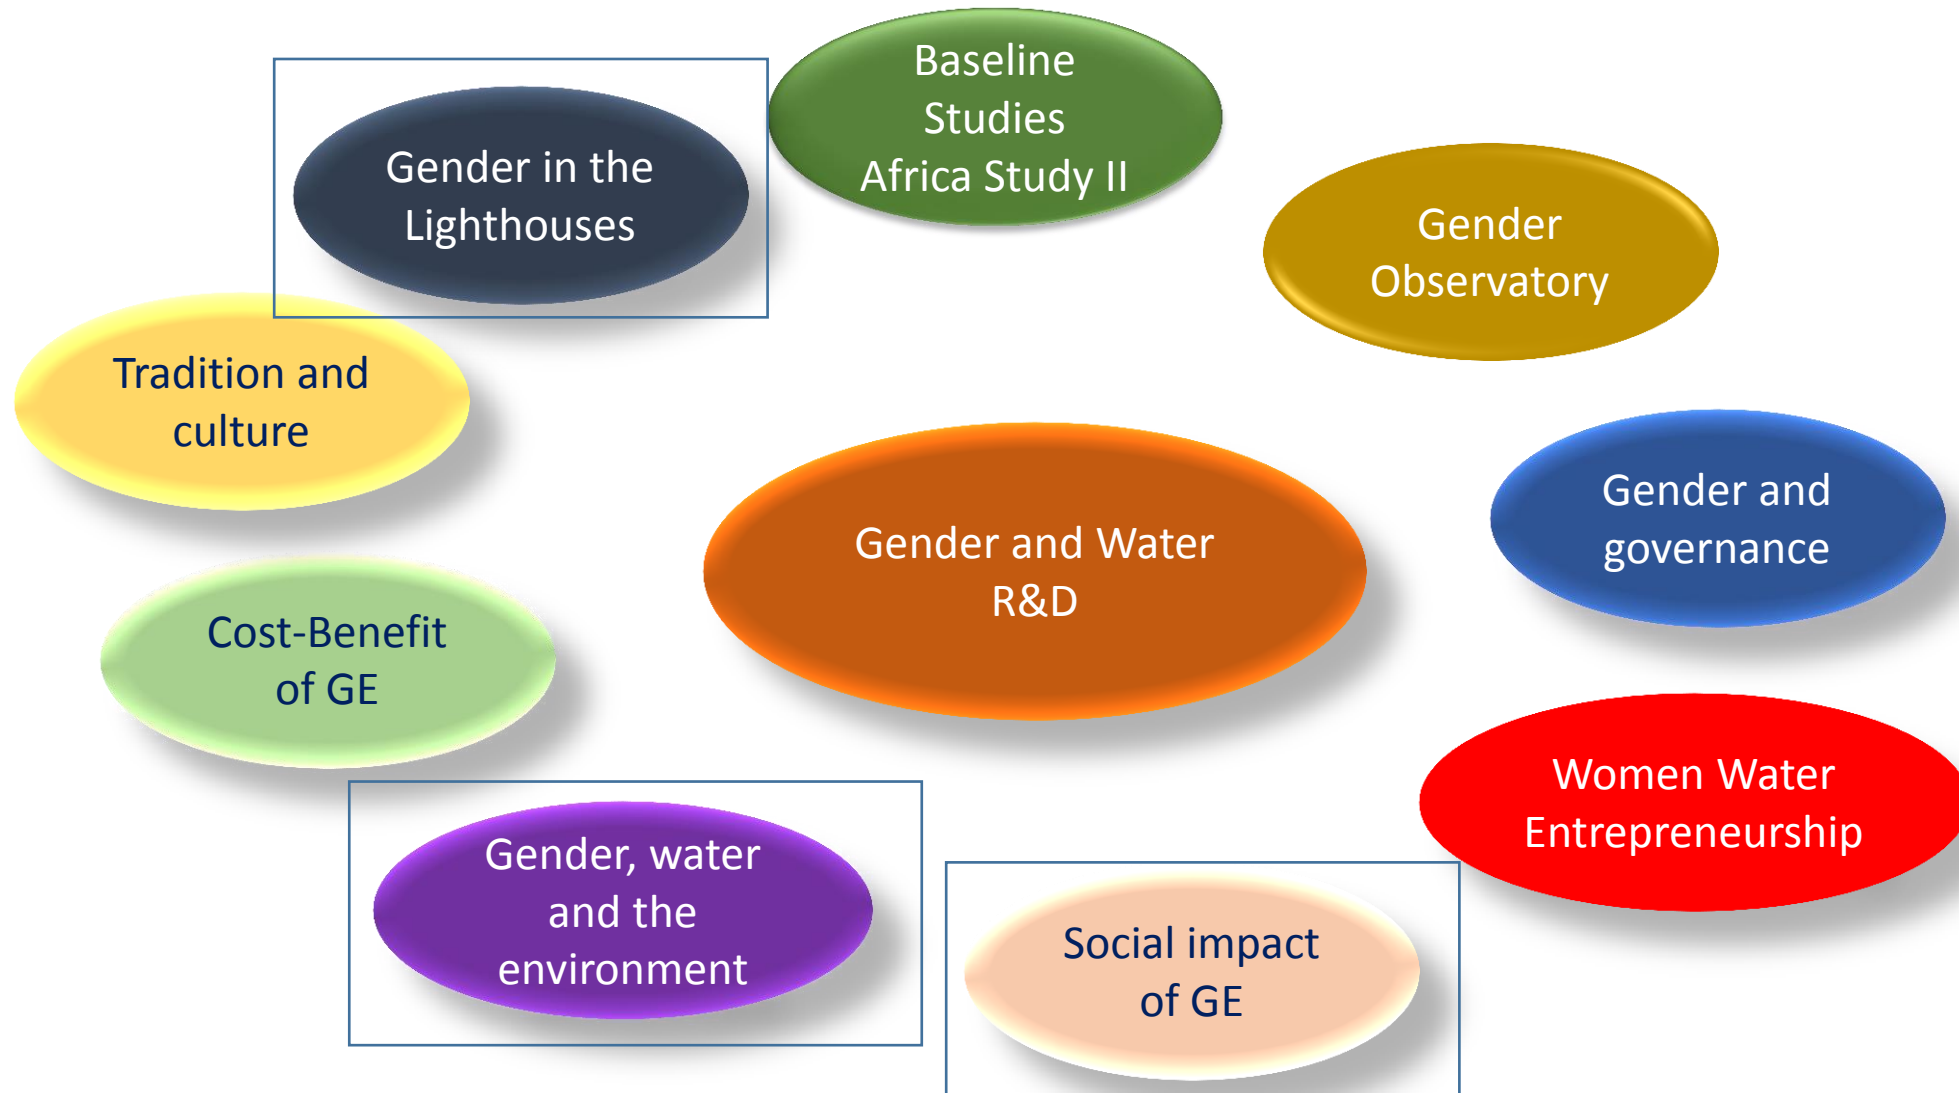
Gender in the Lighthouses

Baseline Studies Africa Study II

Gender Observatory

Tradition and culture

Gender and Water R&D

Gender and governance

Cost-Benefit of GE

Women Water Entrepreneurship

Gender, water and the environment

Social impact of GE